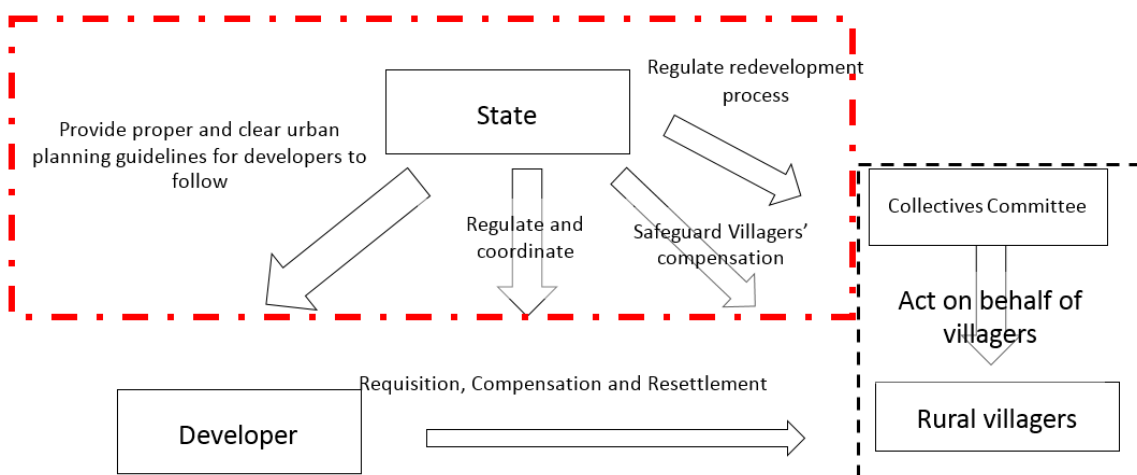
State

Regulate redevelopment process

Provide proper and clear urban planning guidelines for developers to follow

Regulate and coordinate

Safeguard Villagers' compensation

Collectives Committee

Act on behalf of villagers

Requisition, Compensation and Resettlement

Developer

Rural villagers